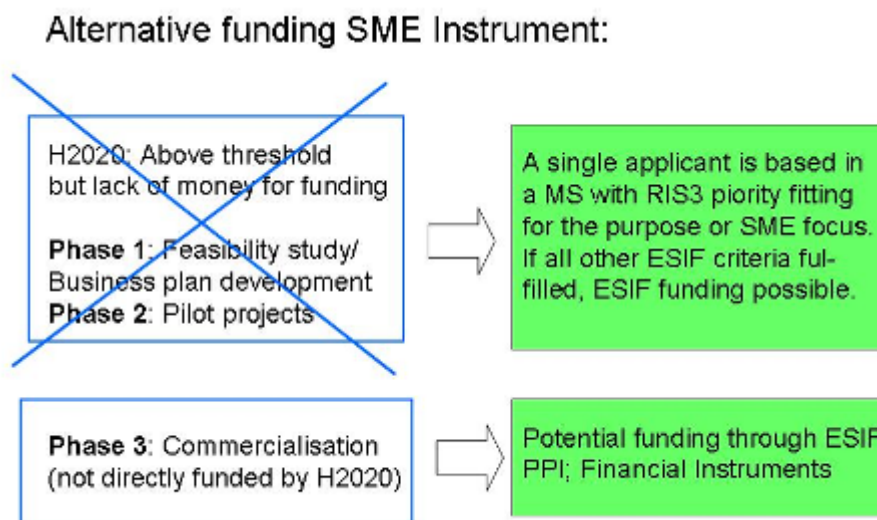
Alternative funding SME Instrument:

H2020: Above threshold but lack of money for funding

**Phase 1**: Feasibility study/ Business plan development
**Phase 2**: Pilot projects

A single applicant is based in a MS with RIS3 piority fitting for the purpose or SME focus. If all other ESIF criteria fulfilled, ESIF funding possible.

**Phase 3**: Commercialisation (not directly funded by H2020)

Potential funding through ESIF PPI; Financial Instruments